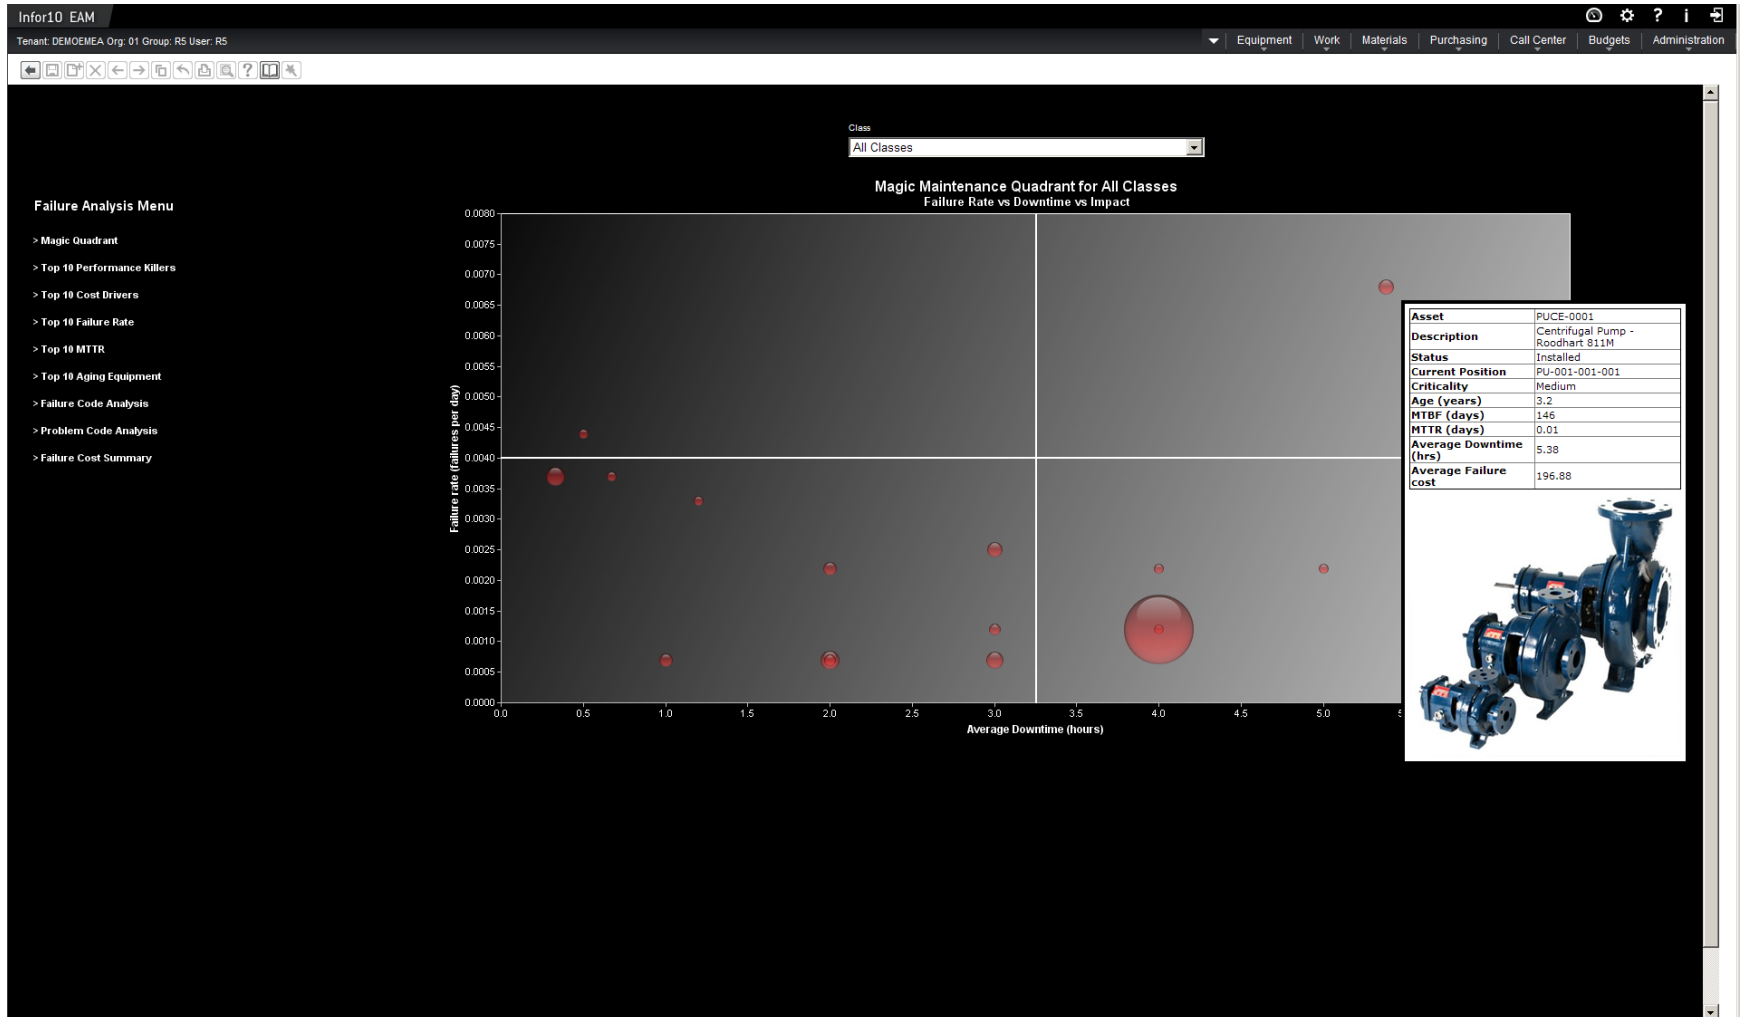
Infor10 EAM

Tenant: DEMOEMEA Org: 01 Group: R5 User: R5

Equipment | Work | Materials | Purchasing | Call Center | Budgets | Administration

Class
All Classes

Failure Analysis Menu

> Magic Quadrant
> Top 10 Performance Killers
> Top 10 Cost Drivers
> Top 10 Failure Rate
> Top 10 MTTR
> Top 10 Aging Equipment
> Failure Code Analysis
> Problem Code Analysis
> Failure Cost Summary

Magic Maintenance Quadrant for All Classes
Failure Rate vs Downtime vs Impact

Failure rate (failures per day)
0.0080
0.0075
0.0070
0.0065
0.0060
0.0055
0.0050
0.0045
0.0040
0.0035
0.0030
0.0025
0.0020
0.0015
0.0010
0.0005
0.0000

0.0 0.5 1.0 1.5 2.0 2.5 3.0 3.5 4.0 4.5 5.0 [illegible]
Average Downtime (hours)

| Asset | PUCE-0001 |
|---|---|
| Description | Centrifugal Pump - Roodhart 811M |
| Status | Installed |
| Current Position | PU-001-001-001 |
| Criticality | Medium |
| Age (years) | 3.2 |
| MTBF (days) | 146 |
| MTTR (days) | 0.01 |
| Average Downtime (hrs) | 5.38 |
| Average Failure cost | 196.88 |